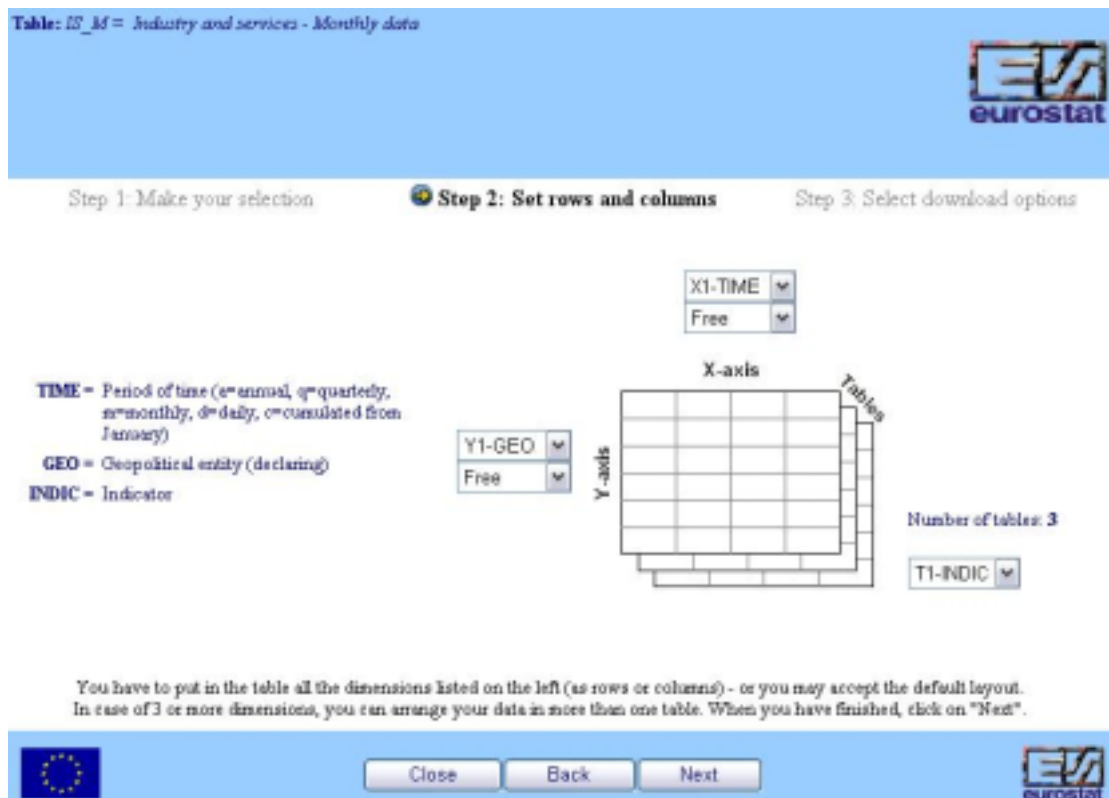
Table: IS_M = Industry and services - Monthly data

eurostat

Step 1: Make your selection

Step 2: Set rows and columns

Step 3: Select download options

X1-TIME
Free

X-axis

Tables

TIME = Period of time (a=annual, q=quarterly, m=monthly, d=daily, c=cumulated from January)

GEO = Geopolitical entity (declaring)

INDIC = Indicator

Y1-GEO
Free

Y-axis

Number of tables: 3

T1-INDIC

You have to put in the table all the dimensions listed on the left (as rows or columns) - or you may accept the default layout. In case of 3 or more dimensions, you can arrange your data in more than one table. When you have finished, click on "Next".

Close

Back

Next

eurostat